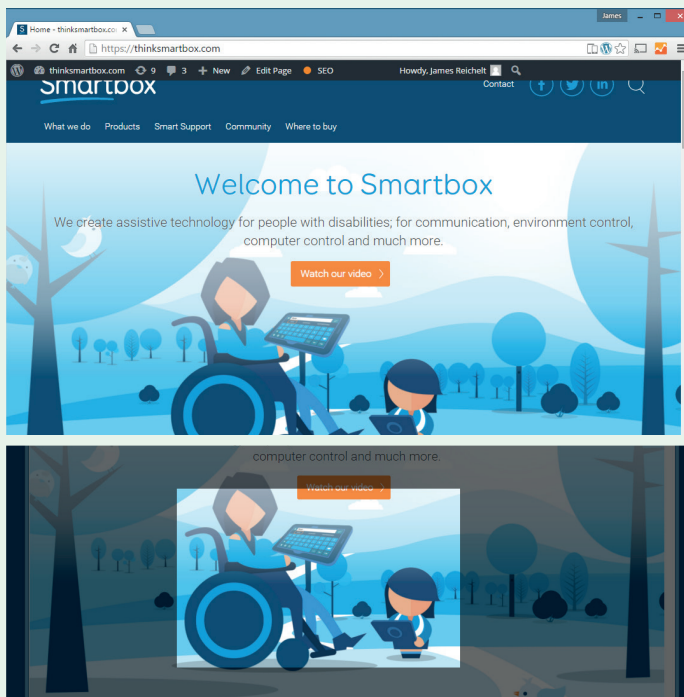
Home - thinksmartbox.co ×

James

https://thinksmartbox.com

thinksmartbox.com 9 3 New Edit Page SEO Howdy, James Reichelt

Smartbox

Contact

What we do Products Smart Support Community Where to buy

Welcome to Smartbox

We create assistive technology for people with disabilities; for communication, environment control, computer control and much more.

Watch our video

computer control and much more.

Watch our video